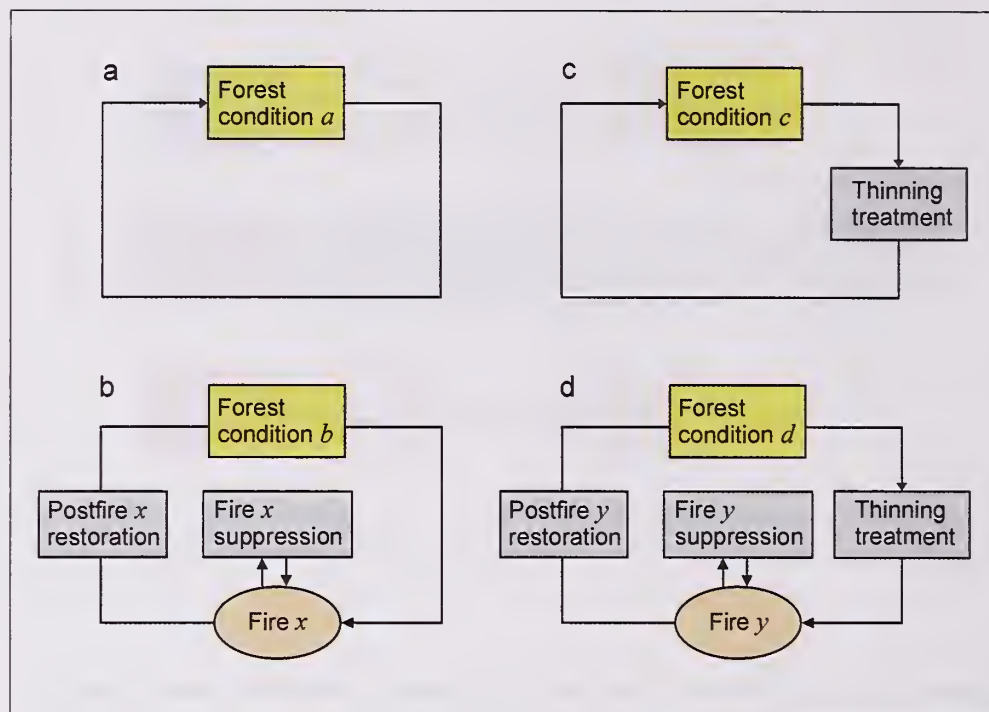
a

Forest condition $a$

c

Forest condition $c$

Thinning treatment

b

Forest condition $b$

Postfire $x$ restoration

Fire $x$ suppression

Fire $x$

d

Forest condition $d$

Postfire $y$ restoration

Fire $y$ suppression

Thinning treatment

Fire $y$